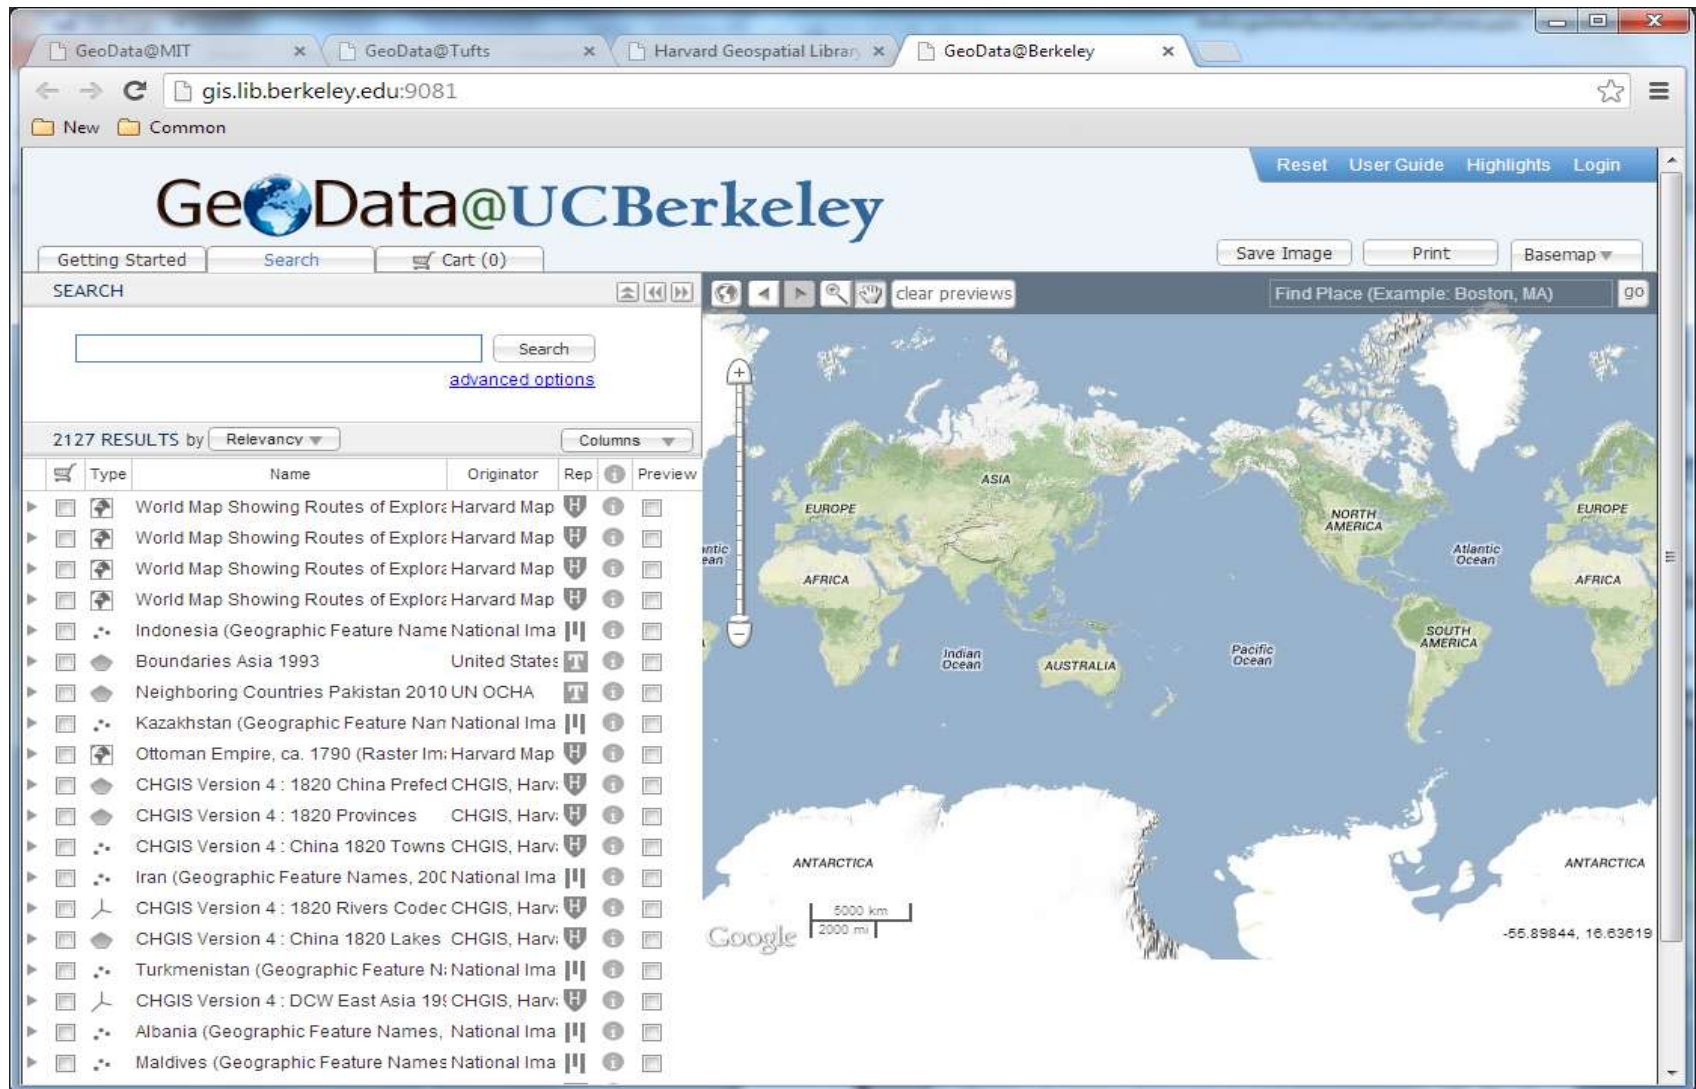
GeoData@MIT × GeoData@Tufts × Harvard Geospatial Librar × GeoData@Berkeley ×

gis.lib.berkeley.edu:9081

New Common

Reset User Guide Highlights Login

GeoData@UCBerkeley

Getting Started Search Cart (0)

Save Image Print Basemap

SEARCH

clear previews Find Place (Example: Boston, MA) go

Search

advanced options

2127 RESULTS by Relevancy Columns

| | Type | Name | Originator | Rep | | Preview |
|---|---|---|---|---|---|---|
| | | World Map Showing Routes of Explor | Harvard Map | | | |
| | | World Map Showing Routes of Explor | Harvard Map | | | |
| | | World Map Showing Routes of Explor | Harvard Map | | | |
| | | World Map Showing Routes of Explor | Harvard Map | | | |
| | | Indonesia (Geographic Feature Name | National Ima | | | |
| | | Boundaries Asia 1993 | United States | T | | |
| | | Neighboring Countries Pakistan 2010 | UN OCHA | T | | |
| | | Kazakhstan (Geographic Feature Nan | National Ima | | | |
| | | Ottoman Empire, ca. 1790 (Raster Im | Harvard Map | | | |
| | | CHGIS Version 4 : 1820 China Prefec | CHGIS, Harv | | | |
| | | CHGIS Version 4 : 1820 Provinces | CHGIS, Harv | | | |
| | | CHGIS Version 4 : China 1820 Towns | CHGIS, Harv | | | |
| | | Iran (Geographic Feature Names, 20 | National Ima | | | |
| | | CHGIS Version 4 : 1820 Rivers Codec | CHGIS, Harv | | | |
| | | CHGIS Version 4 : China 1820 Lakes | CHGIS, Harv | | | |
| | | Turkmenistan (Geographic Feature N | National Ima | | | |
| | | CHGIS Version 4 : DCW East Asia 19 | CHGIS, Harv | | | |
| | | Albania (Geographic Feature Names, | National Ima | | | |
| | | Maldives (Geographic Feature Names | National Ima | | | |

ASIA EUROPE NORTH AMERICA EUROPE Atlantic Ocean AFRICA AFRICA Indian Ocean AUSTRALIA Pacific Ocean SOUTH AMERICA ANTARCTICA ANTARCTICA

Google 5000 km 2000 mi

-55.89844, 16.63619